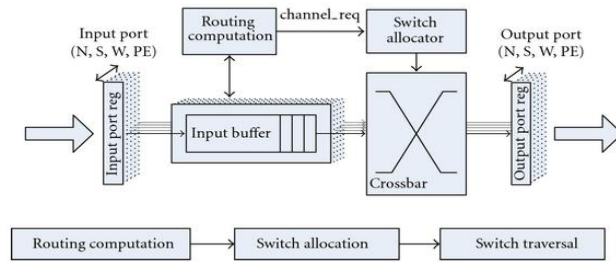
Input port
(N, S, W, PE)

Routing computation

channel_req

Switch allocator

Output port
(N, S, W, PE)

Input port reg

Input buffer

Crossbar

Output port reg

Routing computation

Switch allocation

Switch traversal